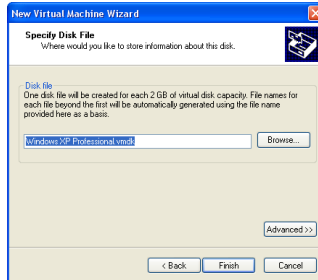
New Virtual Machine Wizard

Specify Disk File
Where would you like to store information about this disk.

Disk file
One disk file will be created for each 2 GB of virtual disk capacity. File names for each file beyond the first will be automatically generated using the file name provided here as a basis.

Windows XP Professional.vmdk

Browse...

Advanced >>

< Back

Finish

Cancel